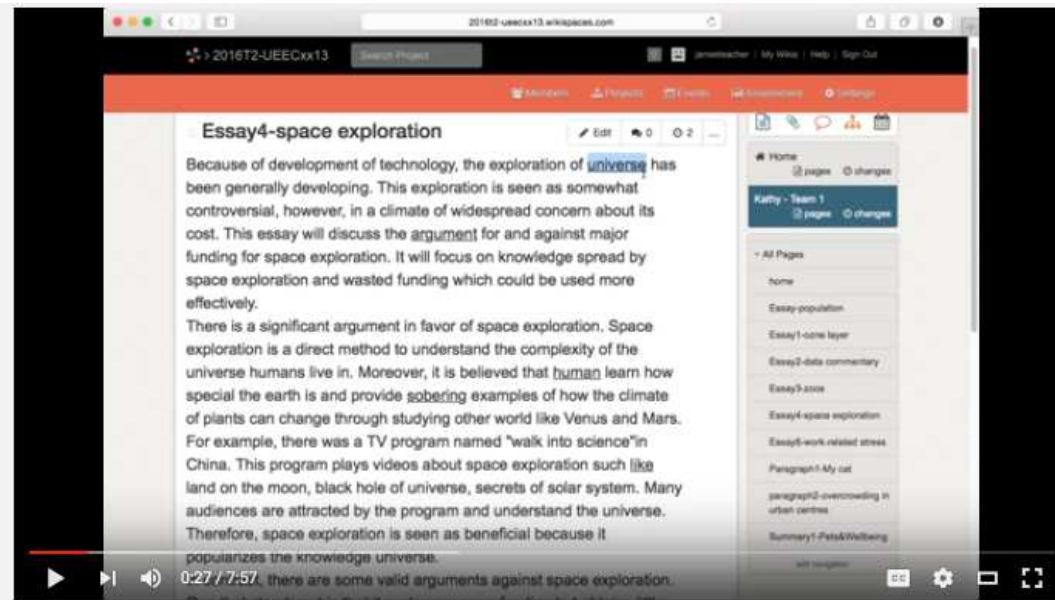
2016t2-ueecxx13.wikispaces.com

2016T2-UEECxx13 Search Project

jamesteacher | My Wikis | Help | Sign Out

Members Projects Events Assessment Settings

Essay4-space exploration

Edit 0 2 ...

Because of development of technology, the exploration of universe has been generally developing. This exploration is seen as somewhat controversial, however, in a climate of widespread concern about its cost. This essay will discuss the argument for and against major funding for space exploration. It will focus on knowledge spread by space exploration and wasted funding which could be used more effectively.

There is a significant argument in favor of space exploration. Space exploration is a direct method to understand the complexity of the universe humans live in. Moreover, it is believed that human learn how special the earth is and provide sobering examples of how the climate of plants can change through studying other world like Venus and Mars. For example, there was a TV program named "walk into science"in China. This program plays videos about space exploration such like land on the moon, black hole of universe, secrets of solar system. Many audiences are attracted by the program and understand the universe. Therefore, space exploration is seen as beneficial because it popularizes the knowledge universe.

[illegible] there are some valid arguments against space exploration.

Home
pages changes

Kathy - Team 1
pages changes

All Pages

home

Essay-population

Essay1-ozone layer

Essay2-data commentary

Essay3-zoos

Essay4-space exploration

Essay5-work-related stress

Paragraph1-My cat

paragraph2-overcrowding in urban centres

Summary1-Pets&Wellbeing

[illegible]

0:27 / 7:57